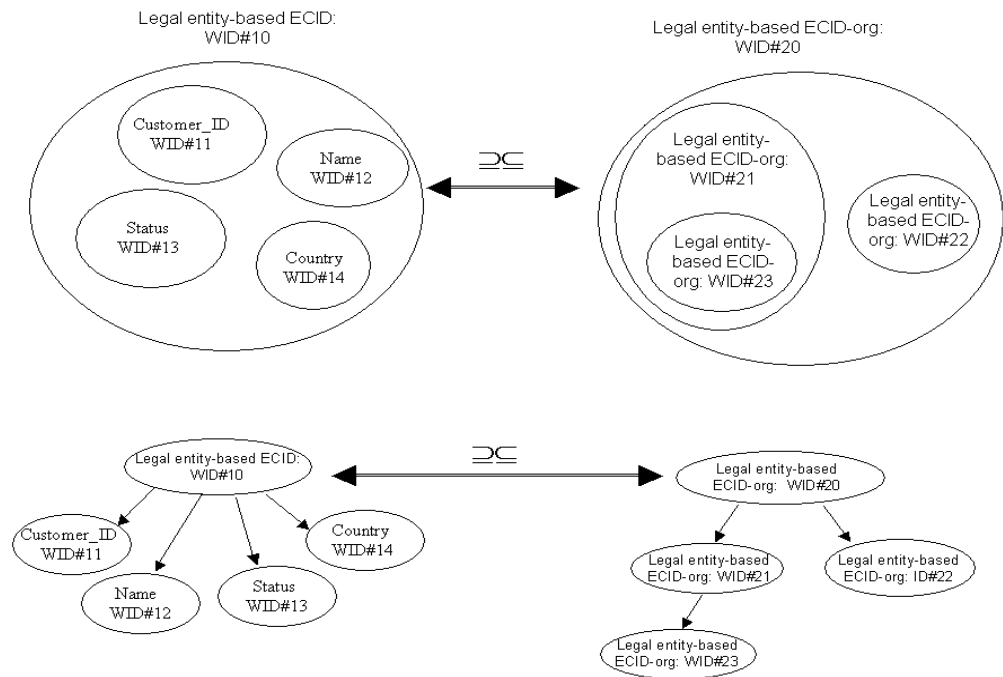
Legal entity-based ECID: WID#10

Customer_ID WID#11

Name WID#12

Status WID#13

Country WID#14

$\supseteq\subseteq$

Legal entity-based ECID-org: WID#20

Legal entity-based ECID-org: WID#21

Legal entity-based ECID-org: WID#23

Legal entity-based ECID-org: WID#22

Legal entity-based ECID: WID#10

$\supseteq\subseteq$

Legal entity-based ECID-org: WID#20

Customer_ID WID#11

Name WID#12

Status WID#13

Country WID#14

Legal entity-based ECID-org: WID#21

Legal entity-based ECID-org: ID#22

Legal entity-based ECID-org: WID#23